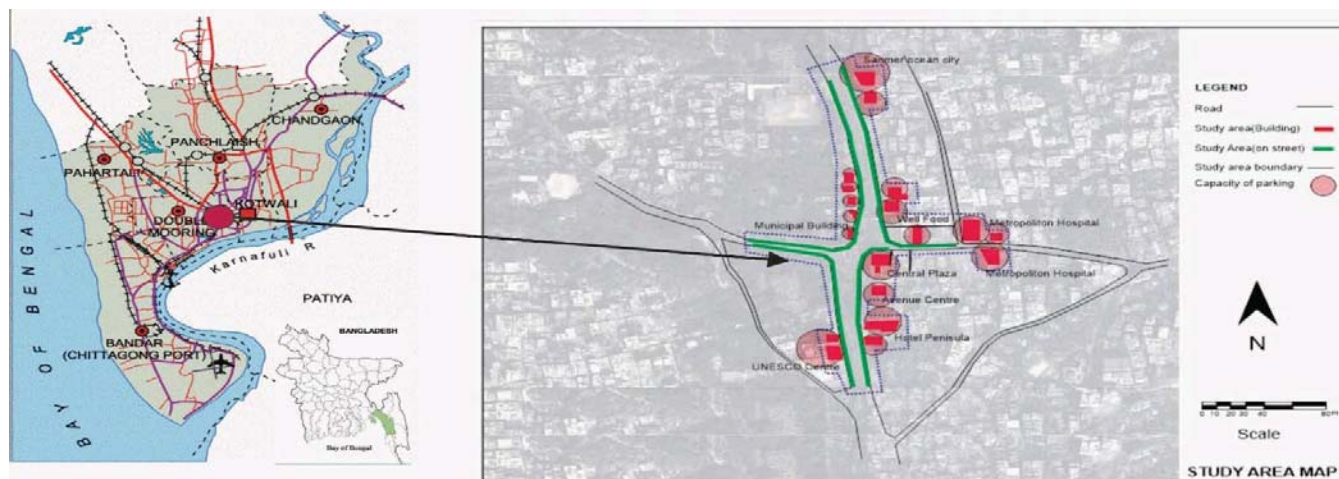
CHANDGAON
PANCHLAISH
PAHARTALI
DOUBLE MOORING
KOTWALI
Karnafuli R
PATIYA
BAY OF BENGAL
BANDAR (CHITTAGONG PORT)
BANGLADESH
Bay of Bengal

Sanmer ocean city
Municipal Building
Well Food
Metropolitan Hospital
Central Plaza
Metropolitan Hospital
Avenue Centre
Hotel Penisula
UNESCO Centre

LEGEND
Road
Study area(Building)
Study Area(on street)
Study area boundary
Capacity of parking

N

0 10 20 30 40 80
Scale

STUDY AREA MAP